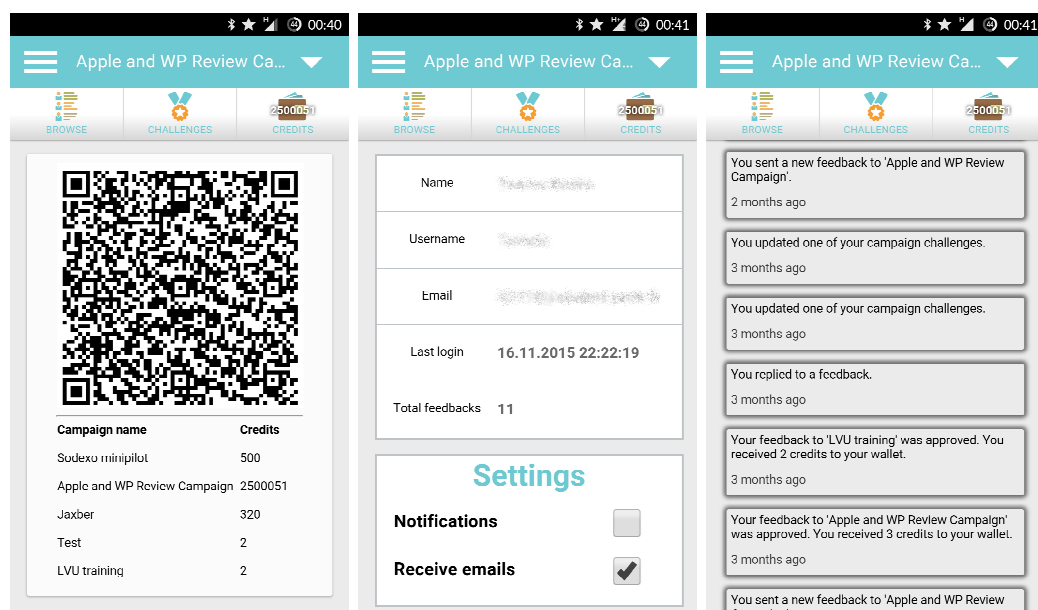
00:40

Apple and WP Review Ca...

BROWSE
CHALLENGES
2500051
CREDITS

| Campaign name | Credits |
|---|---|
| Sodexo minipilot | 500 |
| Apple and WP Review Campaign | 2500051 |
| Jaxber | 320 |
| Test | 2 |
| LVU training | 2 |

00:41

Apple and WP Review Ca...

BROWSE
CHALLENGES
2500051
CREDITS

| | |
|---|---|
| Name | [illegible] |
| Username | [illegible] |
| Email | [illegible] |
| Last login | 16.11.2015 22:22:19 |
| Total feedbacks | 11 |

Settings

Notifications

Receive emails

00:41

Apple and WP Review Ca...

BROWSE
CHALLENGES
2500051
CREDITS

You sent a new feedback to 'Apple and WP Review Campaign'.
2 months ago

You updated one of your campaign challenges.
3 months ago

You updated one of your campaign challenges.
3 months ago

You replied to a feedback.
3 months ago

Your feedback to 'LVU training' was approved. You received 2 credits to your wallet.
3 months ago

Your feedback to 'Apple and WP Review Campaign' was approved. You received 3 credits to your wallet.
3 months ago

You sent a new feedback to 'Apple and WP Review